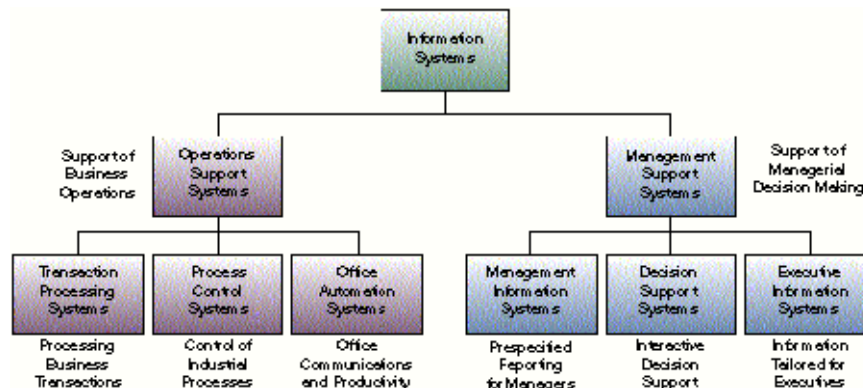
Information Systems

Support of Business Operations

Operations Support Systems

Management Support Systems

Support of Managerial Decision Making

Transaction Processing Systems

Process Control Systems

Office Automation Systems

Management Information Systems

Decision Support Systems

Executive Information Systems

Processing Business Transactions

Control of Industrial Processes

Office Communications and Productivity

Prespecified Reporting for Managers

Interactive Decision Support

Information Tailored for Executives